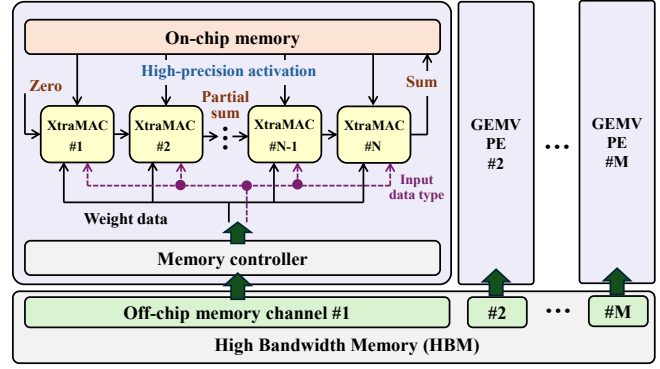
On-chip memory

High-precision activation

Zero

Partial sum

Sum

XtraMAC #1

XtraMAC #2

XtraMAC #N-1

XtraMAC #N

Input data type

Weight data

Memory controller

GEMV PE #2

GEMV PE #M

Off-chip memory channel #1

#2

#M

High Bandwidth Memory (HBM)